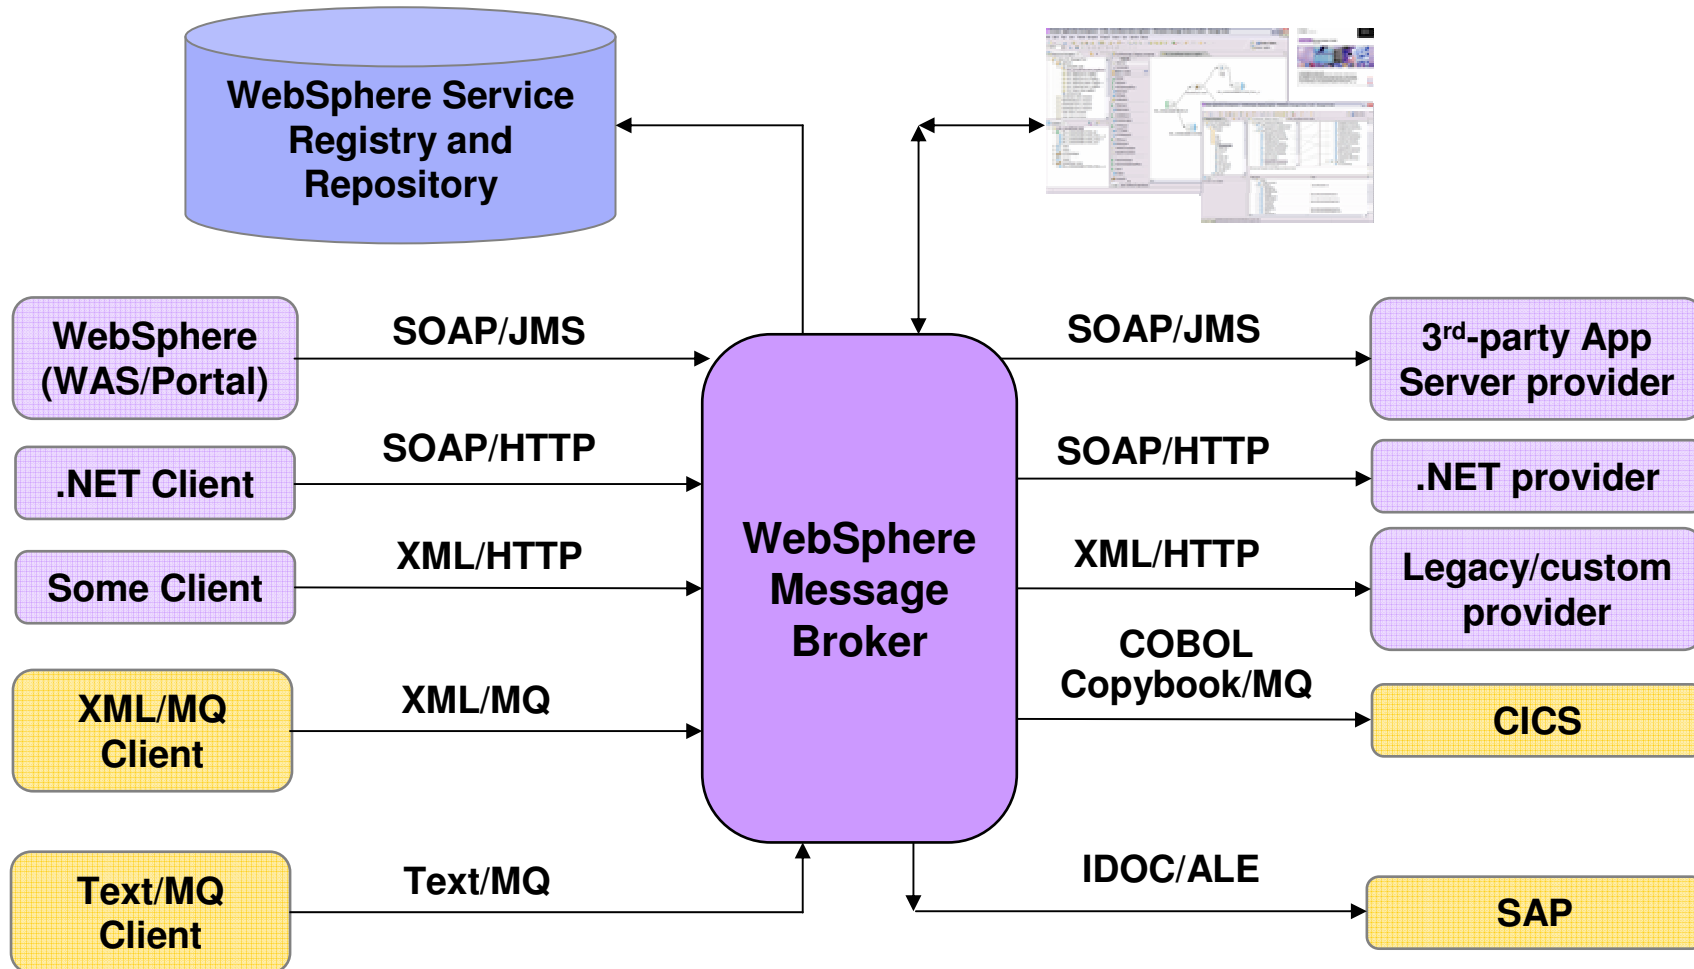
WebSphere Service Registry and Repository

WebSphere (WAS/Portal)

SOAP/JMS

.NET Client

SOAP/HTTP

Some Client

XML/HTTP

XML/MQ Client

XML/MQ

Text/MQ Client

Text/MQ

WebSphere Message Broker

SOAP/JMS

$3^{rd}$-party App Server provider

SOAP/HTTP

.NET provider

XML/HTTP

Legacy/custom provider

COBOL Copybook/MQ

CICS

IDOC/ALE

SAP